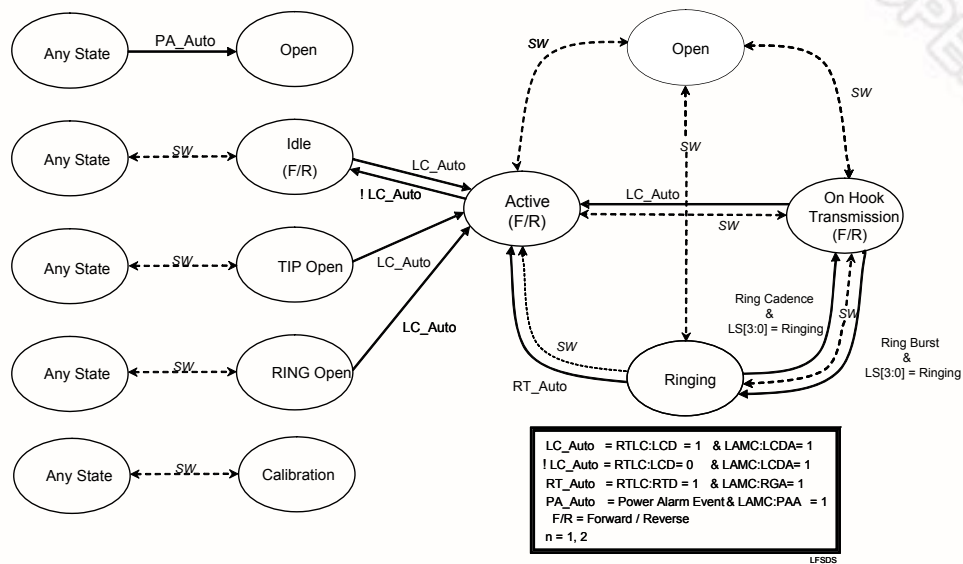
Any State
PA_Auto
Open

Any State
SW
Idle
(F/R)
LC_Auto
! LC_Auto

Any State
SW
TIP Open
LC_Auto

Any State
SW
RING Open
LC_Auto

Any State
SW
Calibration

SW
Open
SW
SW
Active
(F/R)
LC_Auto
SW
On Hook
Transmission
(F/R)
Ring Cadence
&
LS[3:0] = Ringing
SW
Ring Burst
&
LS[3:0] = Ringing
SW
RT_Auto
Ringing

LC_Auto = RTLC:LCD = 1 & LAMC:LCDA= 1
! LC_Auto = RTLC:LCD= 0 & LAMC:LCDA= 1
RT_Auto = RTLC:RTD = 1 & LAMC:RGA= 1
PA_Auto = Power Alarm Event & LAMC:PAA = 1
F/R = Forward / Reverse
n = 1, 2

LFSDS